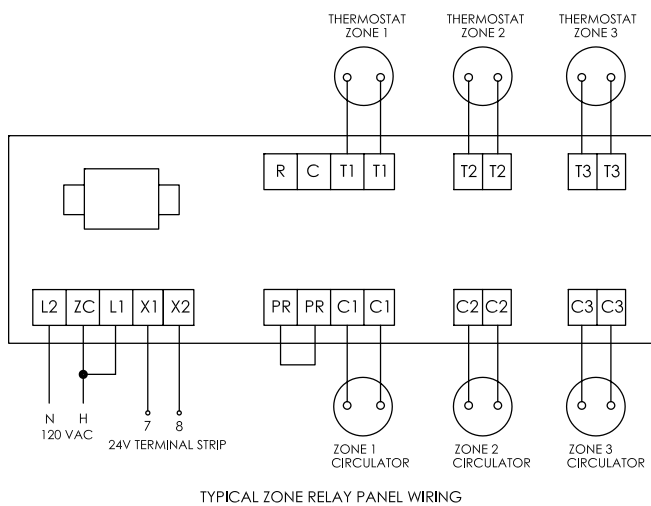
THERMOSTAT ZONE 1

THERMOSTAT ZONE 2

THERMOSTAT ZONE 3

R C T1 T1

T2 T2

T3 T3

L2 ZC L1 X1 X2

PR PR C1 C1

C2 C2

C3 C3

N H
120 VAC

7 8
24V TERMINAL STRIP

ZONE 1 CIRCULATOR

ZONE 2 CIRCULATOR

ZONE 3 CIRCULATOR

TYPICAL ZONE RELAY PANEL WIRING